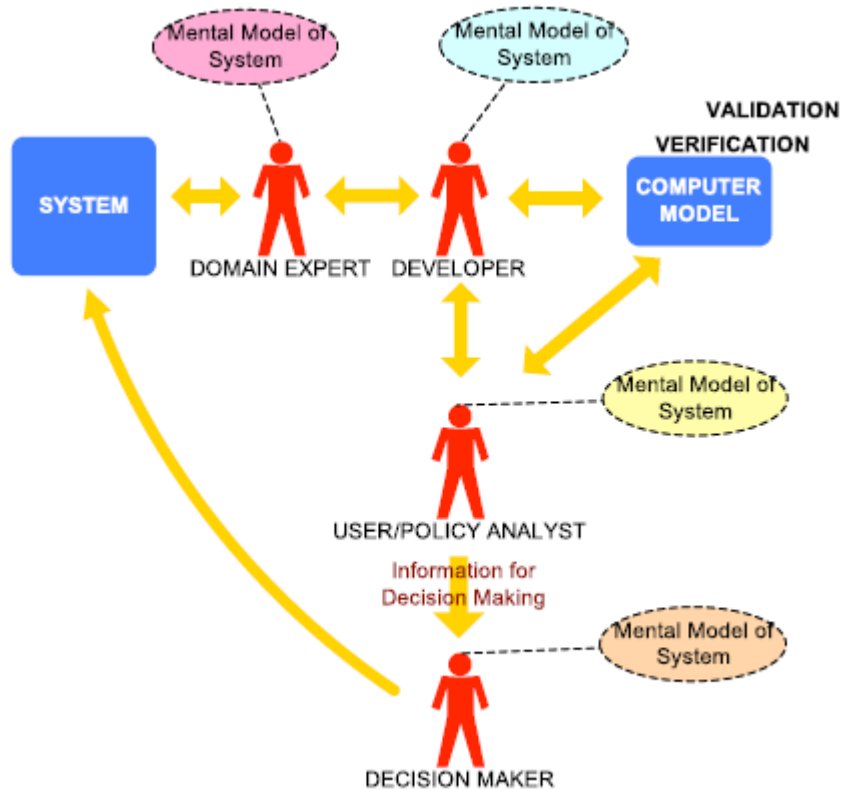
Mental Model of System

Mental Model of System

VALIDATION

VERIFICATION

SYSTEM

DOMAIN EXPERT

DEVELOPER

COMPUTER MODEL

Mental Model of System

USER/POLICY ANALYST

Information for Decision Making

Mental Model of System

DECISION MAKER